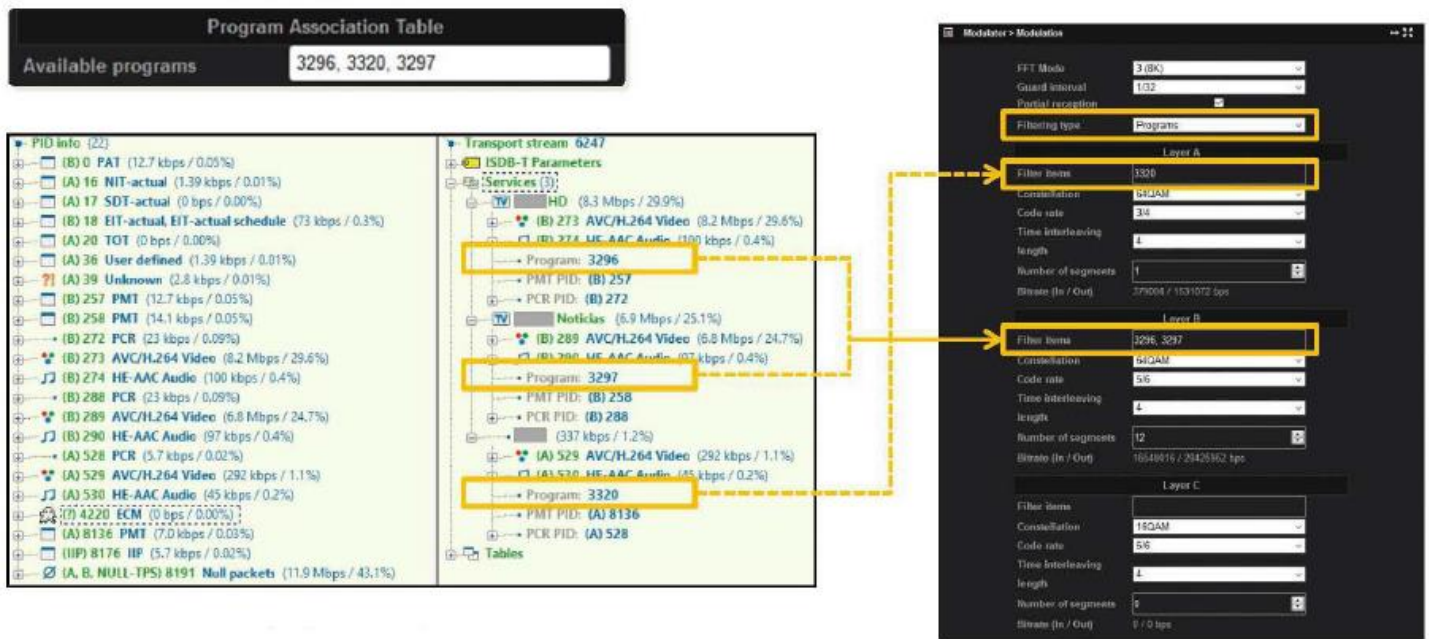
Program Association Table

Available programs 3296, 3320, 3297

PID info (22)
(B) 0 PAT (12.7 kbps / 0.05%)
(A) 16 NIT-actual (1.39 kbps / 0.01%)
(A) 17 SDT-actual (0 bps / 0.00%)
(B) 18 EIT-actual, EIT-actual schedule (73 kbps / 0.3%)
(A) 20 TOT (0 bps / 0.00%)
(A) 36 User defined (1.39 kbps / 0.01%)
(A) 39 Unknown (2.8 kbps / 0.01%)
(B) 257 PMT (12.7 kbps / 0.05%)
(B) 258 PMT (14.1 kbps / 0.05%)
(B) 272 PCR (23 kbps / 0.09%)
(B) 273 AVC/H.264 Video (8.2 Mbps / 29.6%)
(B) 274 HE-AAC Audio (100 kbps / 0.4%)
(B) 288 PCR (23 kbps / 0.09%)
(B) 289 AVC/H.264 Video (6.8 Mbps / 24.7%)
(B) 290 HE-AAC Audio (97 kbps / 0.4%)
(A) 528 PCR (5.7 kbps / 0.02%)
(A) 529 AVC/H.264 Video (292 kbps / 1.1%)
(A) 530 HE-AAC Audio (45 kbps / 0.2%)
(?) 4220 ECM (0 bps / 0.00%)
(A) 8136 PMT (7.0 kbps / 0.03%)
(IIP) 8176 IIP (5.7 kbps / 0.02%)
(A, B, NULL-TPS) 8191 Null packets (11.9 Mbps / 43.1%)

Transport stream 6247
ISDB-T Parameters
Services (3)
HD (8.3 Mbps / 29.9%)
(B) 273 AVC/H.264 Video (8.2 Mbps / 29.6%)
(B) 274 HE-AAC Audio (100 kbps / 0.4%)
Program: 3296
PMT PID: (B) 257
PCR PID: (B) 272
Noticias (6.9 Mbps / 25.1%)
(B) 289 AVC/H.264 Video (6.8 Mbps / 24.7%)
(B) 290 HE-AAC Audio (97 kbps / 0.4%)
Program: 3297
PMT PID: (B) 258
PCR PID: (B) 288
(337 kbps / 1.2%)
(A) 529 AVC/H.264 Video (292 kbps / 1.1%)
(A) 530 HE-AAC Audio (45 kbps / 0.2%)
Program: 3320
PMT PID: (A) 8136
PCR PID: (A) 528
Tables

Modulator > Modulation
FFT Mode 3 (8K)
Guard interval 1/32
Partial reception
Filtering type Programs
Layer A
Filter items 3320
Constellation 64QAM
Code rate 3/4
Time interleaving length 4
Number of segments 1
Bitrate (In / Out) 379004 / 1531072 bps
Layer B
Filter items 3296, 3297
Constellation 64QAM
Code rate 5/6
Time interleaving length 4
Number of segments 12
Bitrate (In / Out) 16548016 / 20425962 bps
Layer C
Filter items
Constellation 16QAM
Code rate 5/6
Time interleaving length 4
Number of segments 0
Bitrate (In / Out) 0 / 0 bps